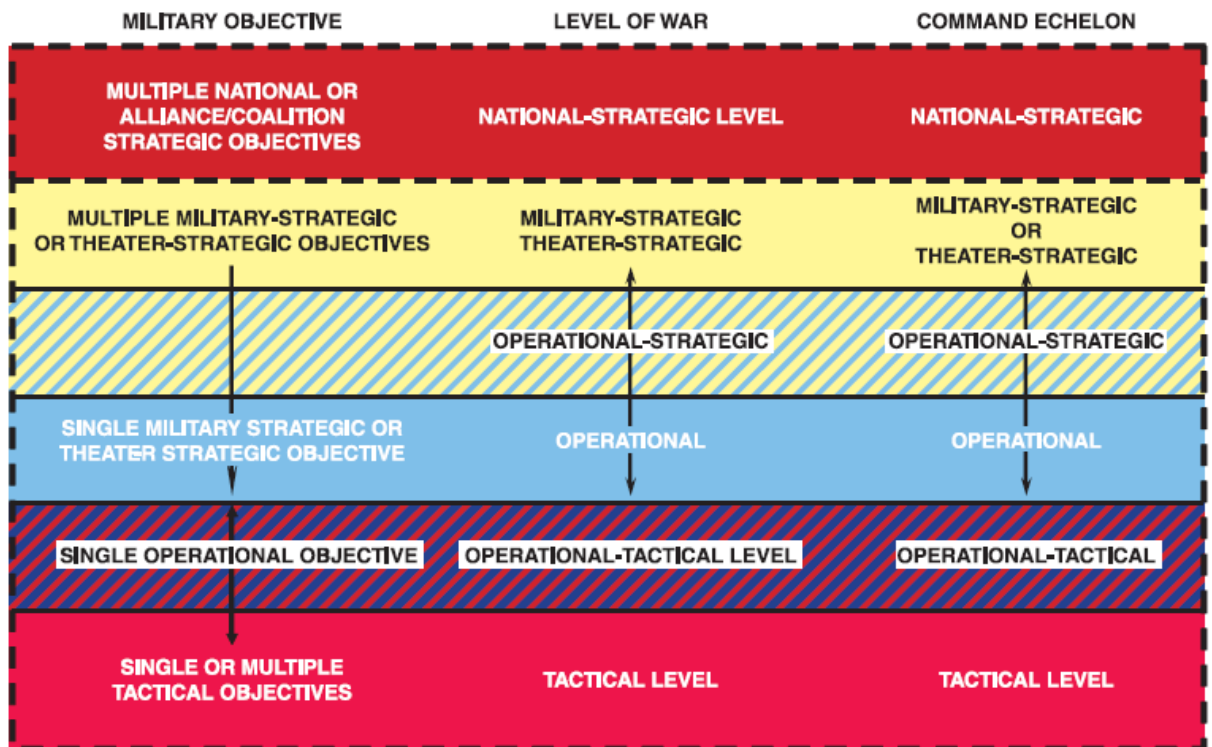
| MILITARY OBJECTIVE | LEVEL OF WAR | COMMAND ECHELON |
|---|---|---|
| MULTIPLE NATIONAL OR ALLIANCE/COALITION STRATEGIC OBJECTIVES | NATIONAL-STRATEGIC LEVEL | NATIONAL-STRATEGIC |
| MULTIPLE MILITARY-STRATEGIC OR THEATER-STRATEGIC OBJECTIVES | MILITARY-STRATEGIC THEATER-STRATEGIC | MILITARY-STRATEGIC OR THEATER-STRATEGIC |
| | OPERATIONAL-STRATEGIC | OPERATIONAL-STRATEGIC |
| SINGLE MILITARY STRATEGIC OR THEATER STRATEGIC OBJECTIVE | OPERATIONAL | OPERATIONAL |
| SINGLE OPERATIONAL OBJECTIVE | OPERATIONAL-TACTICAL LEVEL | OPERATIONAL-TACTICAL |
| SINGLE OR MULTIPLE TACTICAL OBJECTIVES | TACTICAL LEVEL | TACTICAL LEVEL |